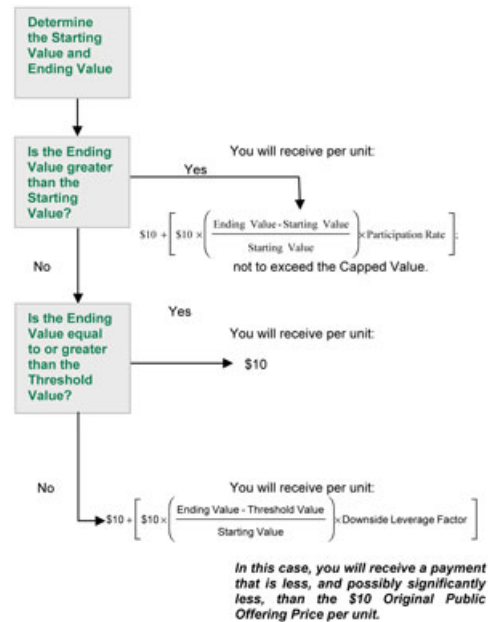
Determine the Starting Value and Ending Value

Is the Ending Value greater than the Starting Value?

Yes

You will receive per unit:

$\$10 + \left[ \$10 \times \left( \frac{\text{Ending Value - Starting Value}}{\text{Starting Value}} \right) \times \text{Participation Rate} \right];$

not to exceed the Capped Value.

No

Is the Ending Value equal to or greater than the Threshold Value?

Yes

You will receive per unit:

$10

No

You will receive per unit:

$\$10 + \left[ \$10 \times \left( \frac{\text{Ending Value - Threshold Value}}{\text{Starting Value}} \right) \times \text{Downside Leverage Factor} \right]$

In this case, you will receive a payment that is less, and possibly significantly less, than the $10 Original Public Offering Price per unit.